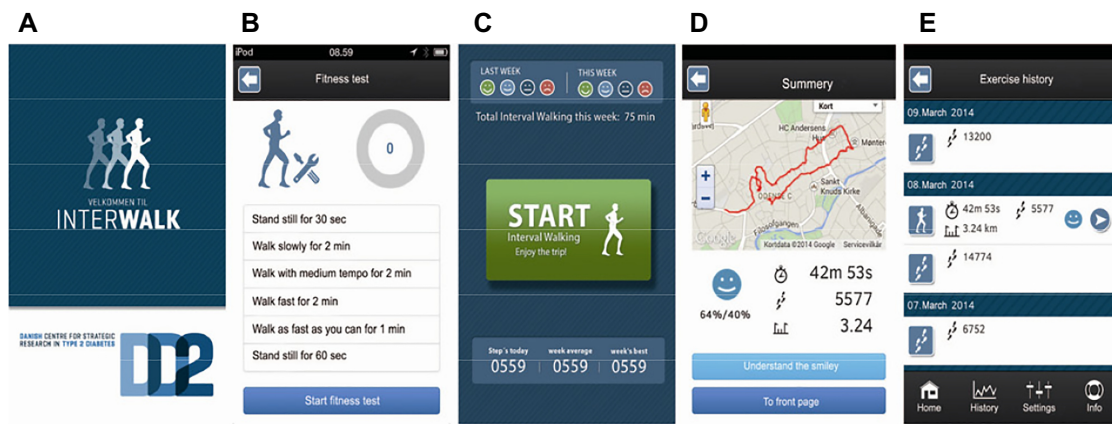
A

VELKOMMEN TIL
INTERWALK

DANISH CENTRE FOR STRATEGIC RESEARCH IN TYPE 2 DIABETES

DD2

B

iPod 08.59

Fitness test

0

Stand still for 30 sec
Walk slowly for 2 min
Walk with medium tempo for 2 min
Walk fast for 2 min
Walk as fast as you can for 1 min
Stand still for 60 sec

Start fitness test

C

LAST WEEK | THIS WEEK

Total Interval Walking this week: 75 min

START
Interval Walking
Enjoy the trip!

Step´s today 0559 | week average 0559 | week's best 0559

D

Summery

Kort

HC Andersens
Møntergården
Sankt Knuds Kirke
Albanigade
Fåbergårdsgade
ODENSE C

Kortdata ©2014 Google Servicevilkår

Google

42m 53s
5577
3.24
64%/40%

Understand the smiley

To front page

E

Exercise history

09.March 2014
13200

08.March 2014
42m 53s
5577
3.24 km
14774

07.March 2014
6752

Home History Settings Info